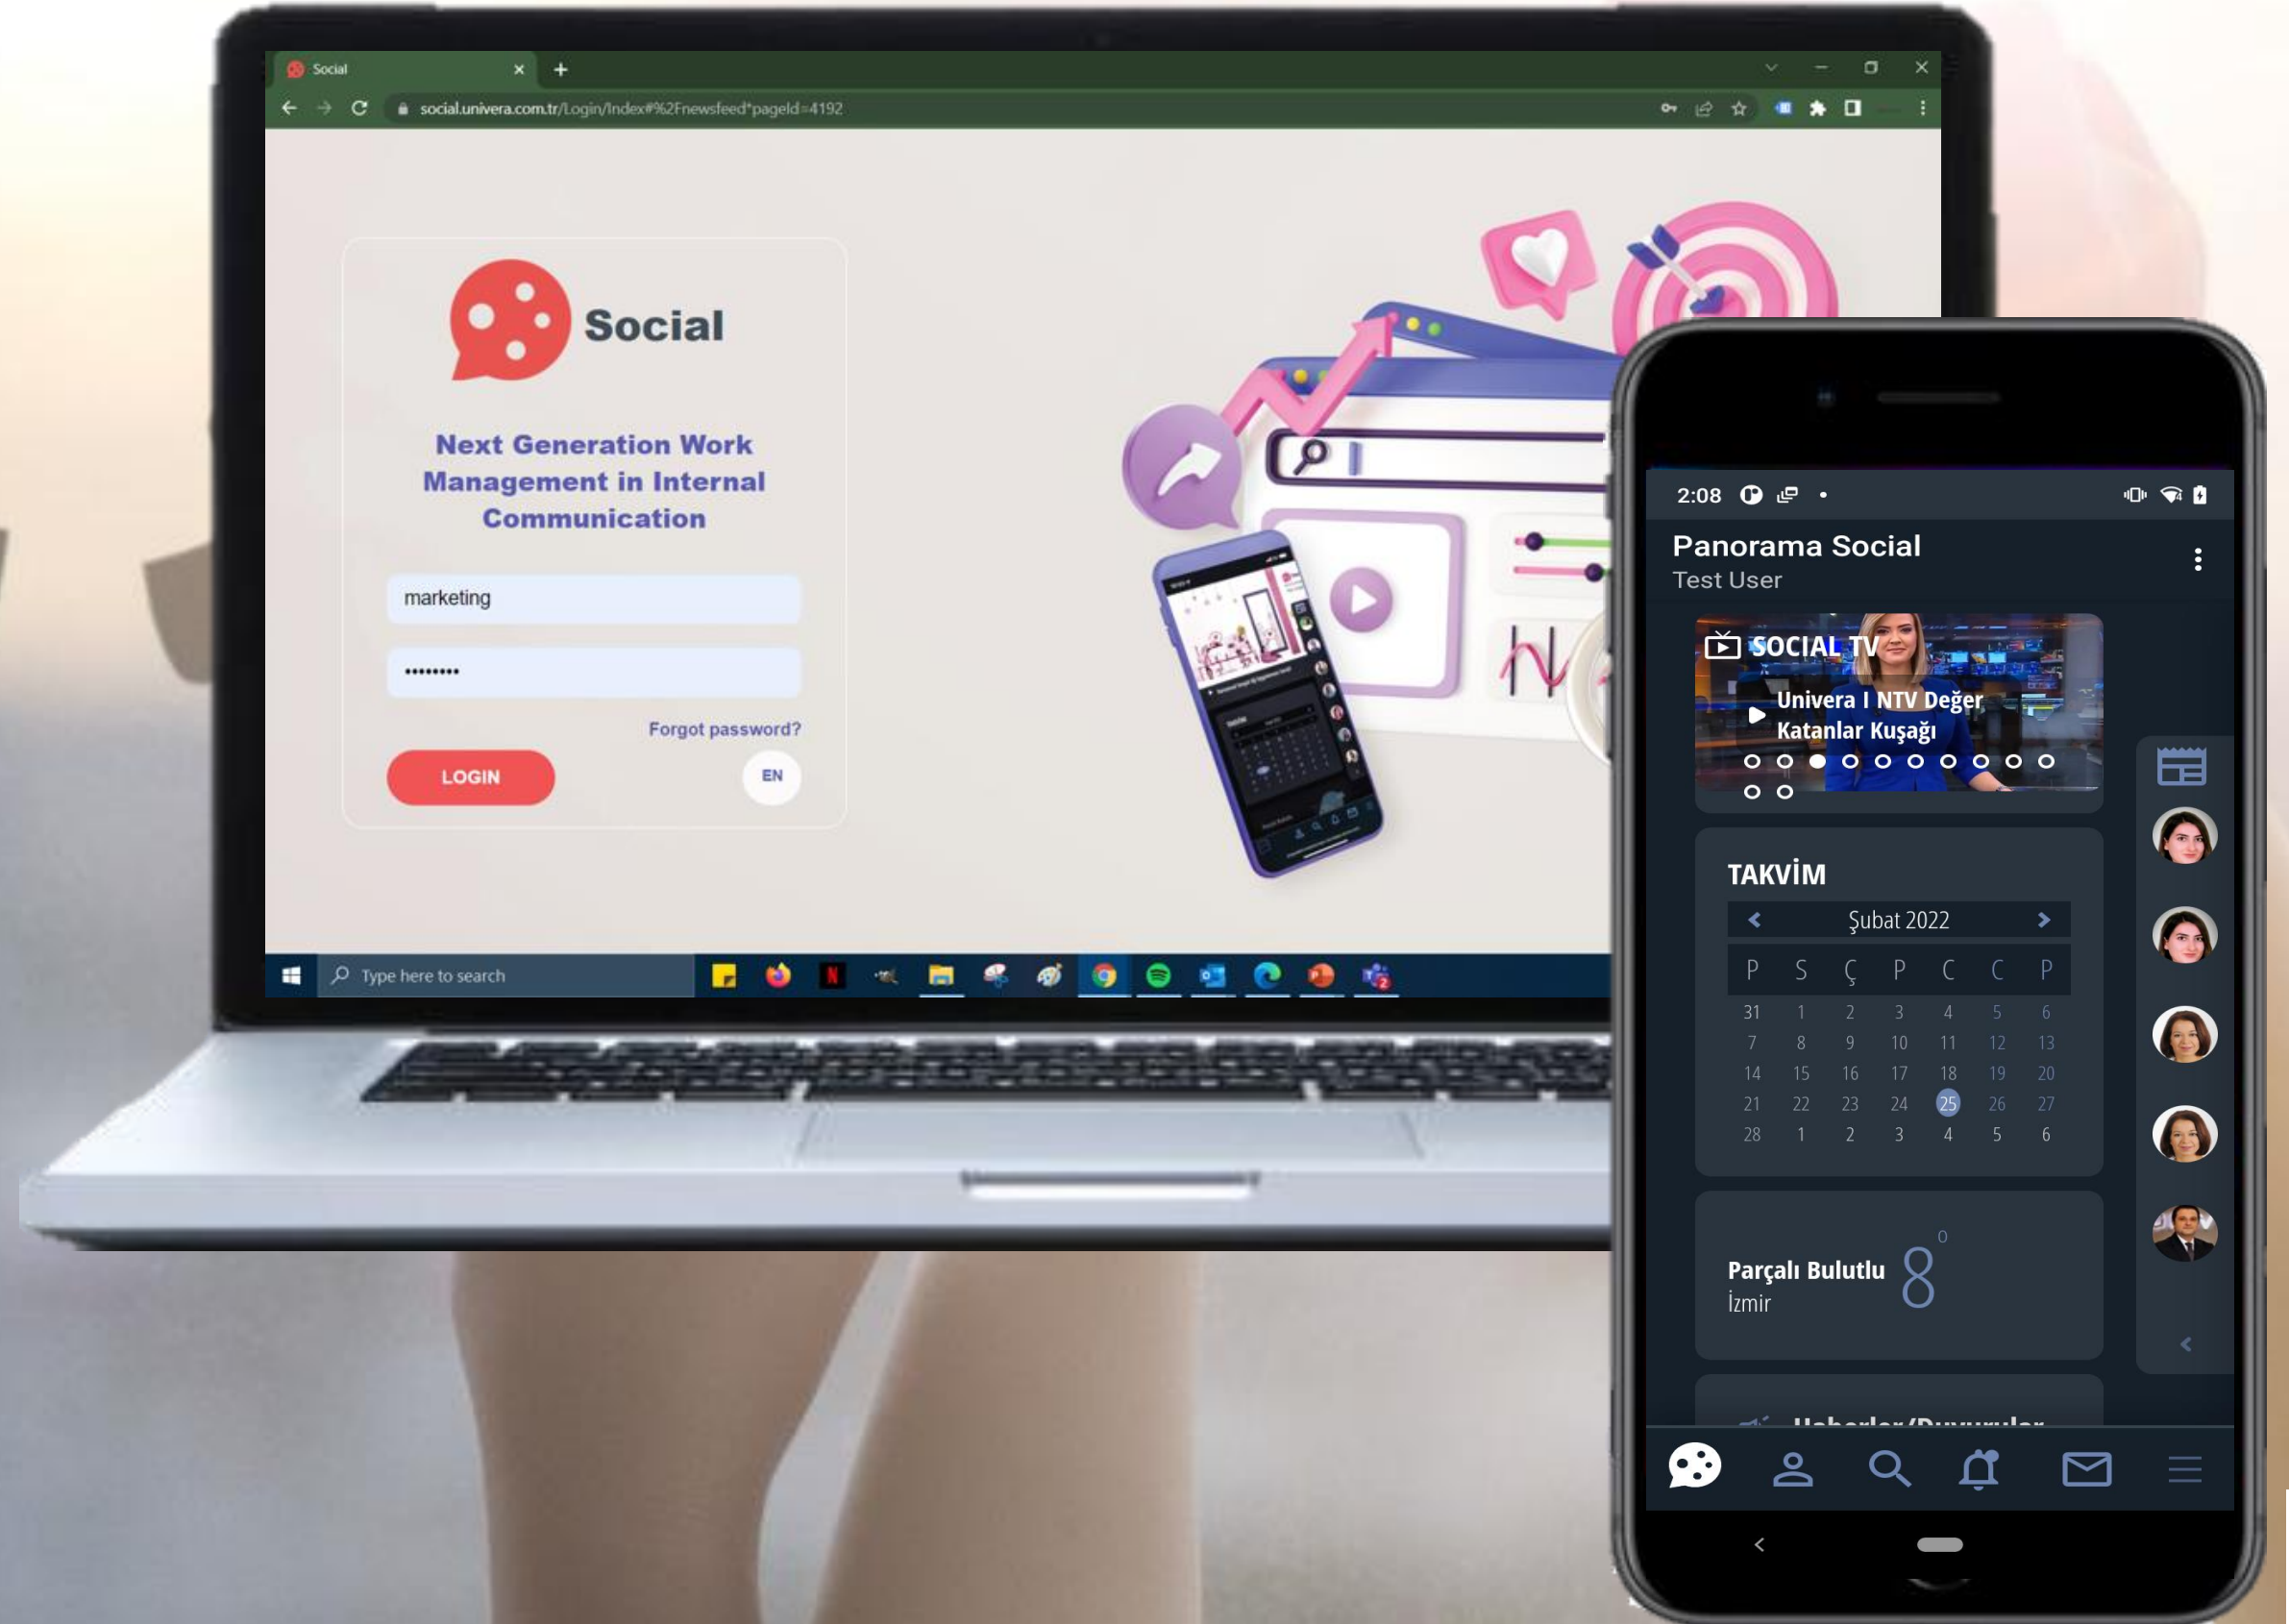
Social
social.univera.com.tr/Login/Index#%2Fnewsfeed*pageId=4192

Social

Next Generation Work Management in Internal Communication

marketing

••••••••

Forgot password?

LOGIN

EN

Type here to search

2:08

Panorama Social
Test User

SOCIAL TV
Univera I NTV Değer Katanlar Kuşağı

TAKVİM

Şubat 2022

| P | S | Ç | P | C | C | P |
|---|---|---|---|---|---|---|
| 31 | 1 | 2 | 3 | 4 | 5 | 6 |
| 7 | 8 | 9 | 10 | 11 | 12 | 13 |
| 14 | 15 | 16 | 17 | 18 | 19 | 20 |
| 21 | 22 | 23 | 24 | 25 | 26 | 27 |
| 28 | 1 | 2 | 3 | 4 | 5 | 6 |

Parçalı Bulutlu
İzmir
8 o

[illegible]